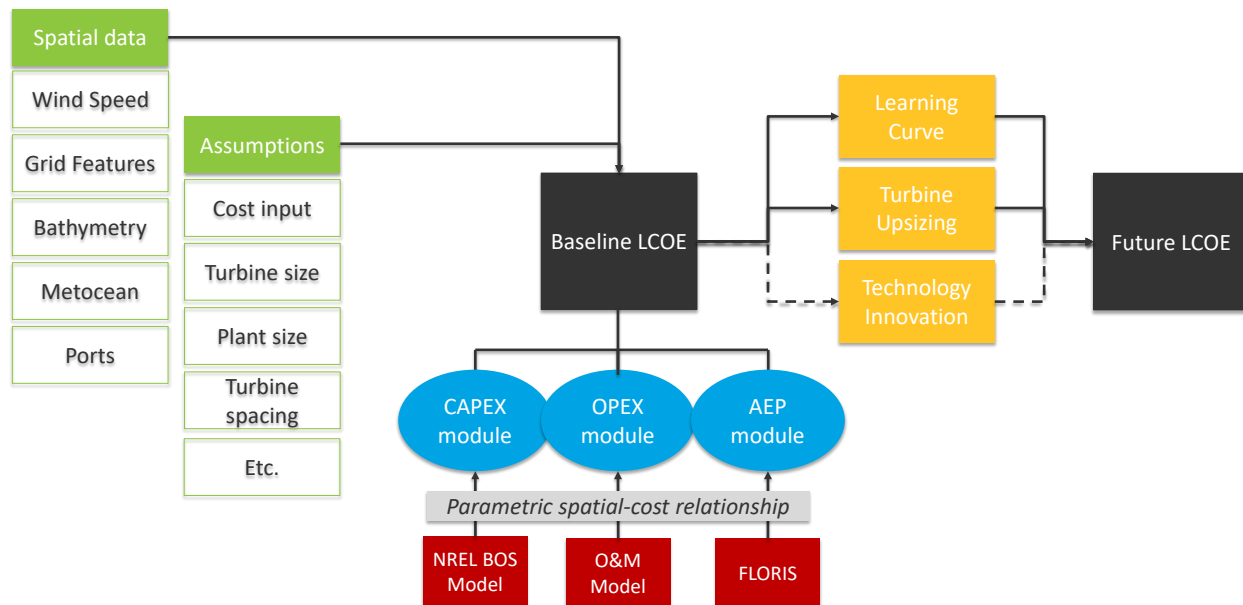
Spatial data

Wind Speed

Grid Features

Bathymetry

Metocean

Ports

Assumptions

Cost input

Turbine size

Plant size

Turbine spacing

Etc.

Baseline LCOE

Learning Curve

Turbine Upsizing

Technology Innovation

Future LCOE

CAPEX module

OPEX module

AEP module

Parametric spatial-cost relationship

NREL BOS Model

O&M Model

FLORIS